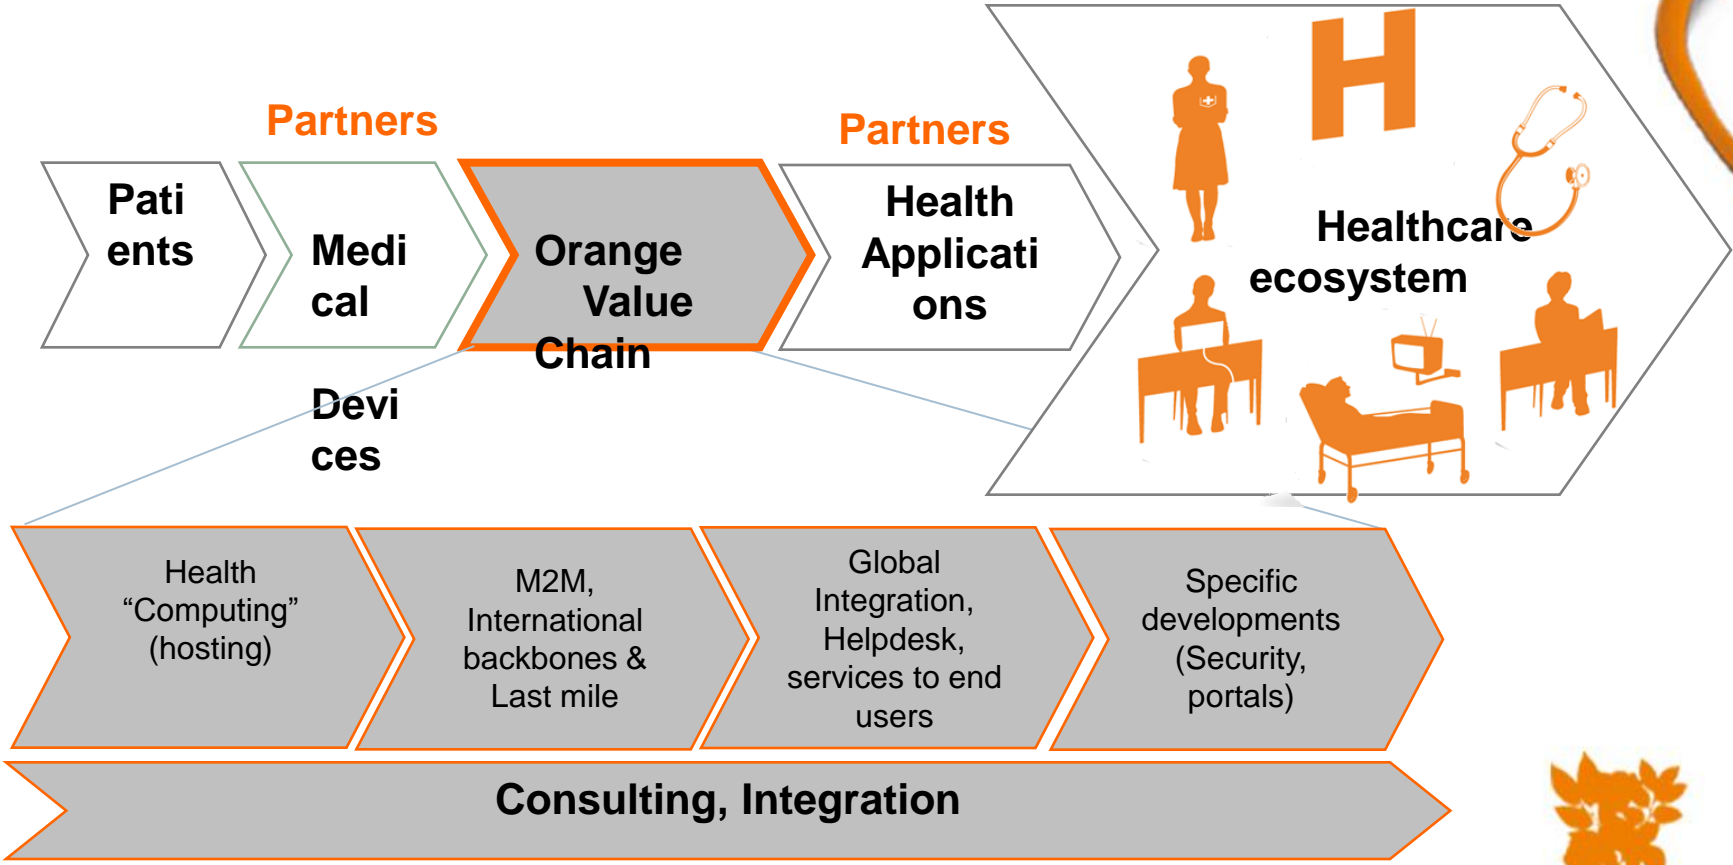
Partners

Partners

Patients

Medical Devices

Orange Value Chain

Health Applications

Healthcare ecosystem

H

Health "Computing" (hosting)

M2M, International backbones & Last mile

Global Integration, Helpdesk, services to end users

Specific developments (Security, portals)

Consulting, Integration